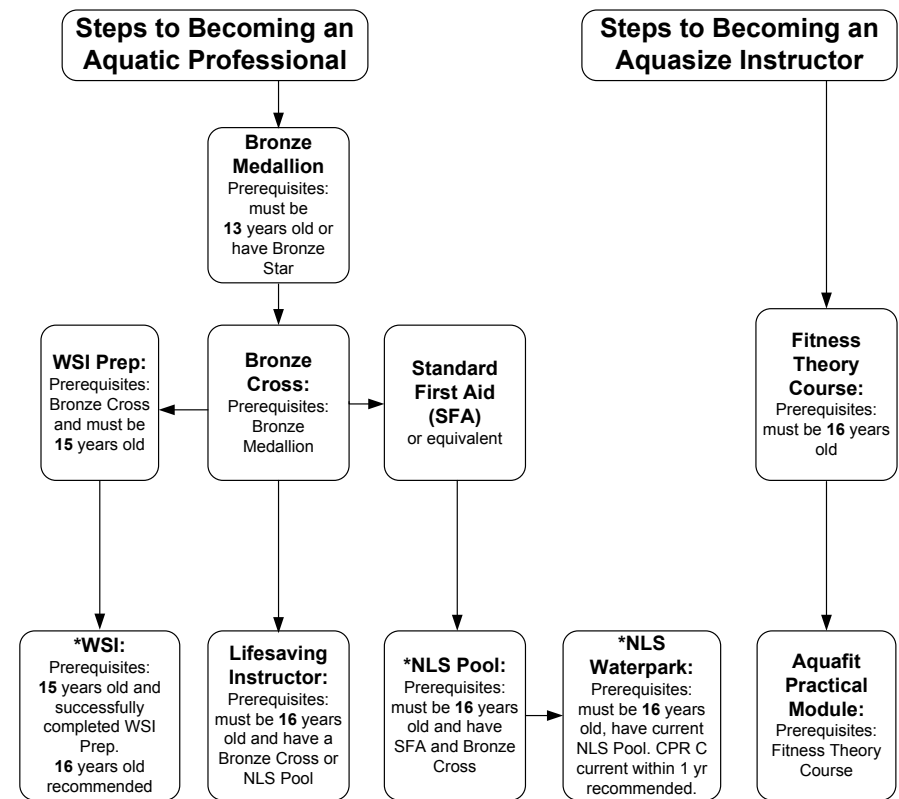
Steps to Becoming an Aquatic Professional

Steps to Becoming an Aquasize Instructor

Bronze Medallion
Prerequisites: must be 13 years old or have Bronze Star

WSI Prep:
Prerequisites: Bronze Cross and must be 15 years old

Bronze Cross:
Prerequisites: Bronze Medallion

Standard First Aid (SFA)
or equivalent

Fitness Theory Course:
Prerequisites: must be 16 years old

*WSI:
Prerequisites: 15 years old and successfully completed WSI Prep. 16 years old recommended

Lifesaving Instructor:
Prerequisites: must be 16 years old and have a Bronze Cross or NLS Pool

*NLS Pool:
Prerequisites: must be 16 years old and have SFA and Bronze Cross

*NLS Waterpark:
Prerequisites: must be 16 years old, have current NLS Pool. CPR C current within 1 yr recommended.

Aquafit Practical Module:
Prerequisites: Fitness Theory Course